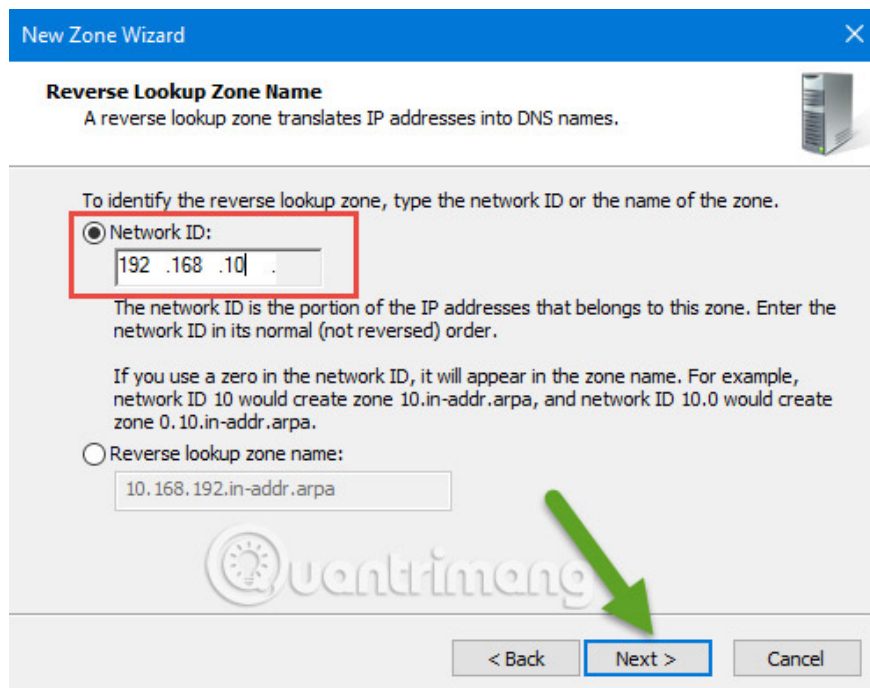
New Zone Wizard

Reverse Lookup Zone Name
A reverse lookup zone translates IP addresses into DNS names.

To identify the reverse lookup zone, type the network ID or the name of the zone.

Network ID:

192 .168 .10 .

The network ID is the portion of the IP addresses that belongs to this zone. Enter the network ID in its normal (not reversed) order.

If you use a zero in the network ID, it will appear in the zone name. For example, network ID 10 would create zone 10.in-addr.arpa, and network ID 10.0 would create zone 0.10.in-addr.arpa.

Reverse lookup zone name:

10.168.192.in-addr.arpa

Quantrimang

< Back | Next > | Cancel